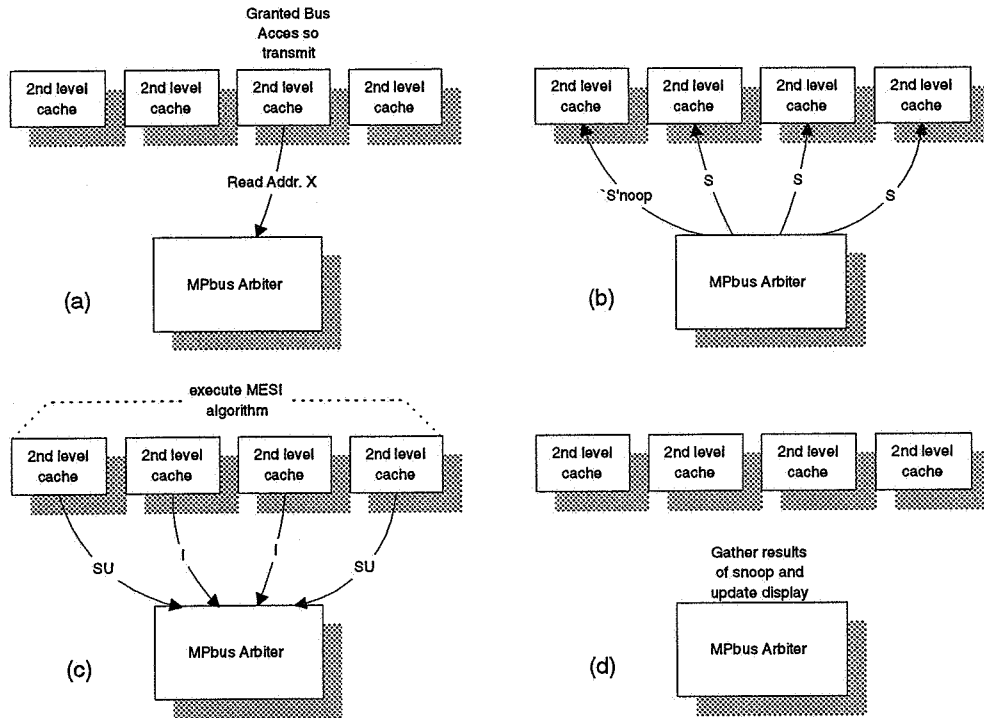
Granted Bus Acces so transmit

2nd level cache

2nd level cache

2nd level cache

2nd level cache

Read Addr. X

MPbus Arbiter

(a)

2nd level cache

2nd level cache

2nd level cache

2nd level cache

S'noop

S

S

S

MPbus Arbiter

(b)

execute MESI algorithm

2nd level cache

2nd level cache

2nd level cache

2nd level cache

SU

I

I

SU

MPbus Arbiter

(c)

2nd level cache

2nd level cache

2nd level cache

2nd level cache

Gather results of snoop and update display

MPbus Arbiter

(d)